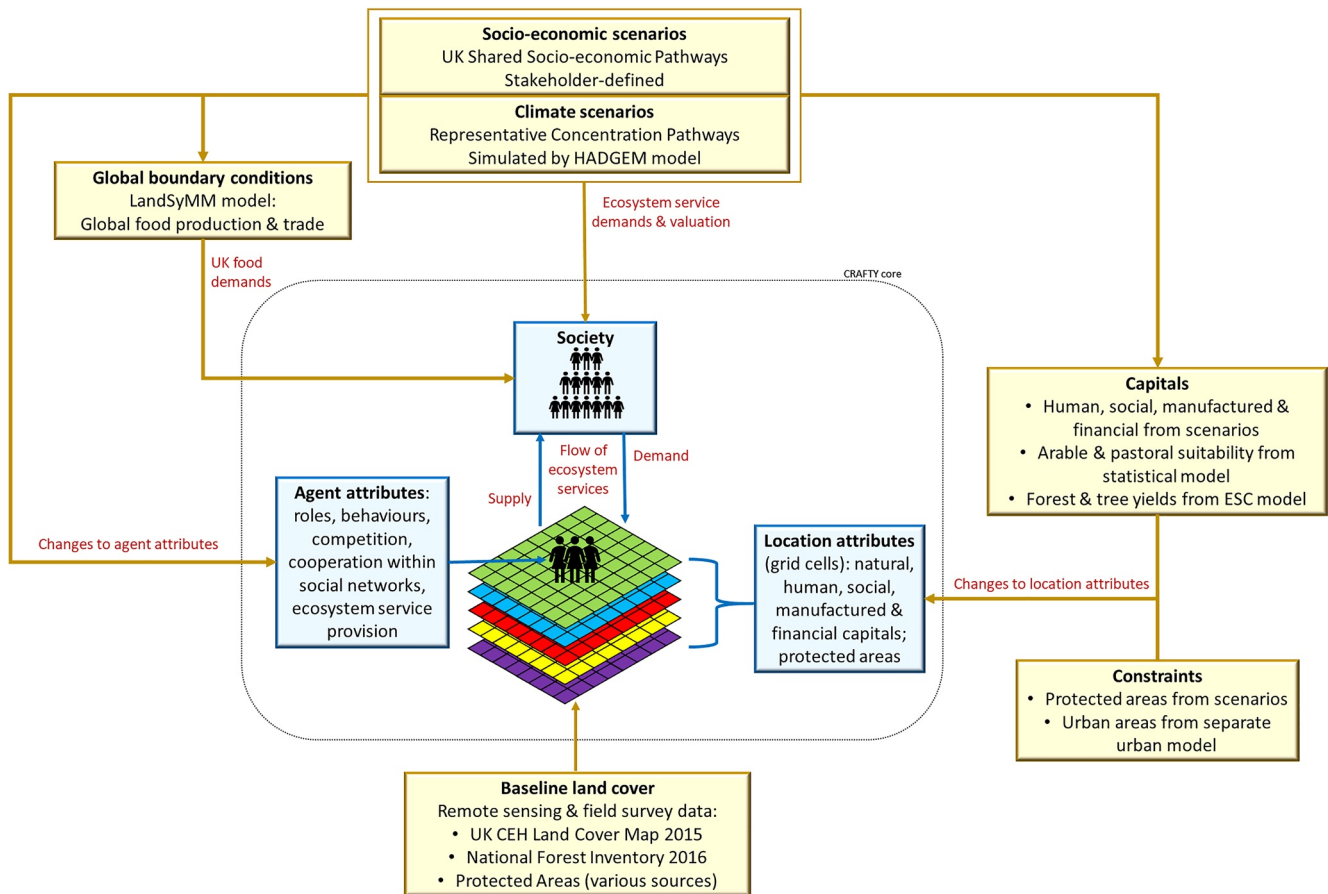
**Socio-economic scenarios**
UK Shared Socio-economic Pathways
Stakeholder-defined

**Climate scenarios**
Representative Concentration Pathways
Simulated by HADGEM model

**Global boundary conditions**
LandSyMM model:
Global food production & trade

Ecosystem service demands & valuation

UK food demands

CRAFTY core

**Society**

**Capitals**
• Human, social, manufactured & financial from scenarios
• Arable & pastoral suitability from statistical model
• Forest & tree yields from ESC model

Flow of ecosystem services

Demand

Supply

**Agent attributes**: roles, behaviours, competition, cooperation within social networks, ecosystem service provision

Changes to agent attributes

**Location attributes** (grid cells): natural, human, social, manufactured & financial capitals; protected areas

Changes to location attributes

**Constraints**
• Protected areas from scenarios
• Urban areas from separate urban model

**Baseline land cover**
Remote sensing & field survey data:
• UK CEH Land Cover Map 2015
• National Forest Inventory 2016
• Protected Areas (various sources)